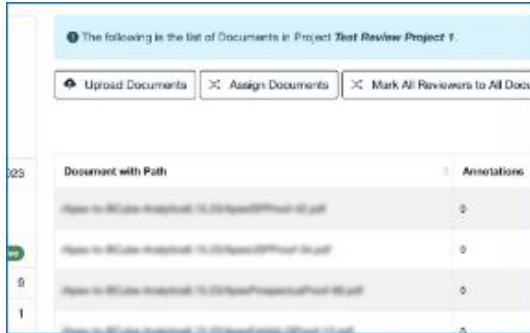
The following is the list of Documents in Project **Test Review Project 1**.

Upload Documents | Assign Documents | Mark All Reviewers to All Docu

023

9

1

| Document with Path | Annotations |
|---|---|
| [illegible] | 0 |
| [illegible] | 0 |
| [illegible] | 0 |
| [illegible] | 0 |